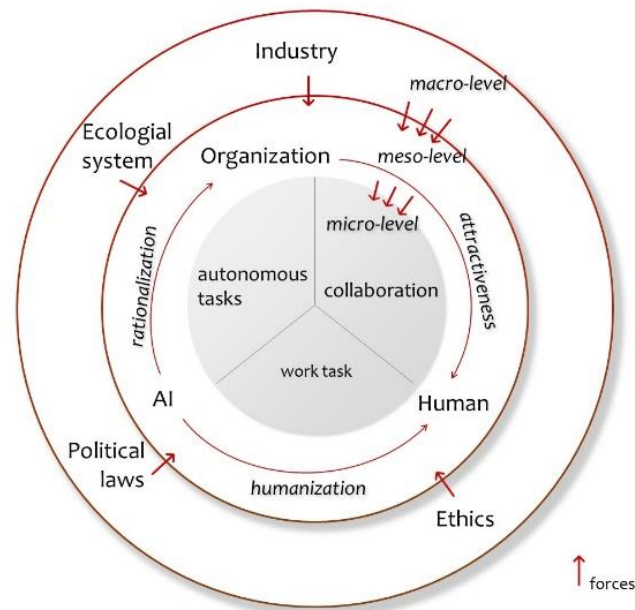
Industry

macro-level

Ecologial system

Organization

meso-level

micro-level

rationalization

attractiveness

autonomous tasks

collaboration

work task

AI

Human

Political laws

humanization

Ethics

forces